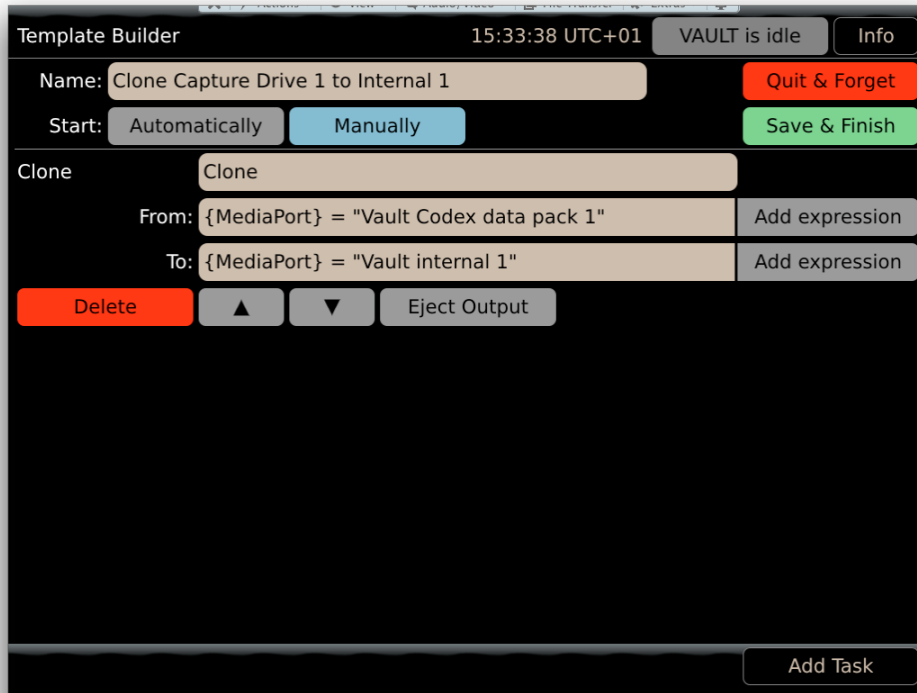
Template Builder

15:33:38 UTC+01

VAULT is idle

Info

Name: Clone Capture Drive 1 to Internal 1

Quit & Forget

Start: Automatically Manually

Save & Finish

Clone

Clone

From: {MediaPort} = "Vault Codex data pack 1"

Add expression

To: {MediaPort} = "Vault internal 1"

Add expression

Delete ▲ ▼ Eject Output

Add Task